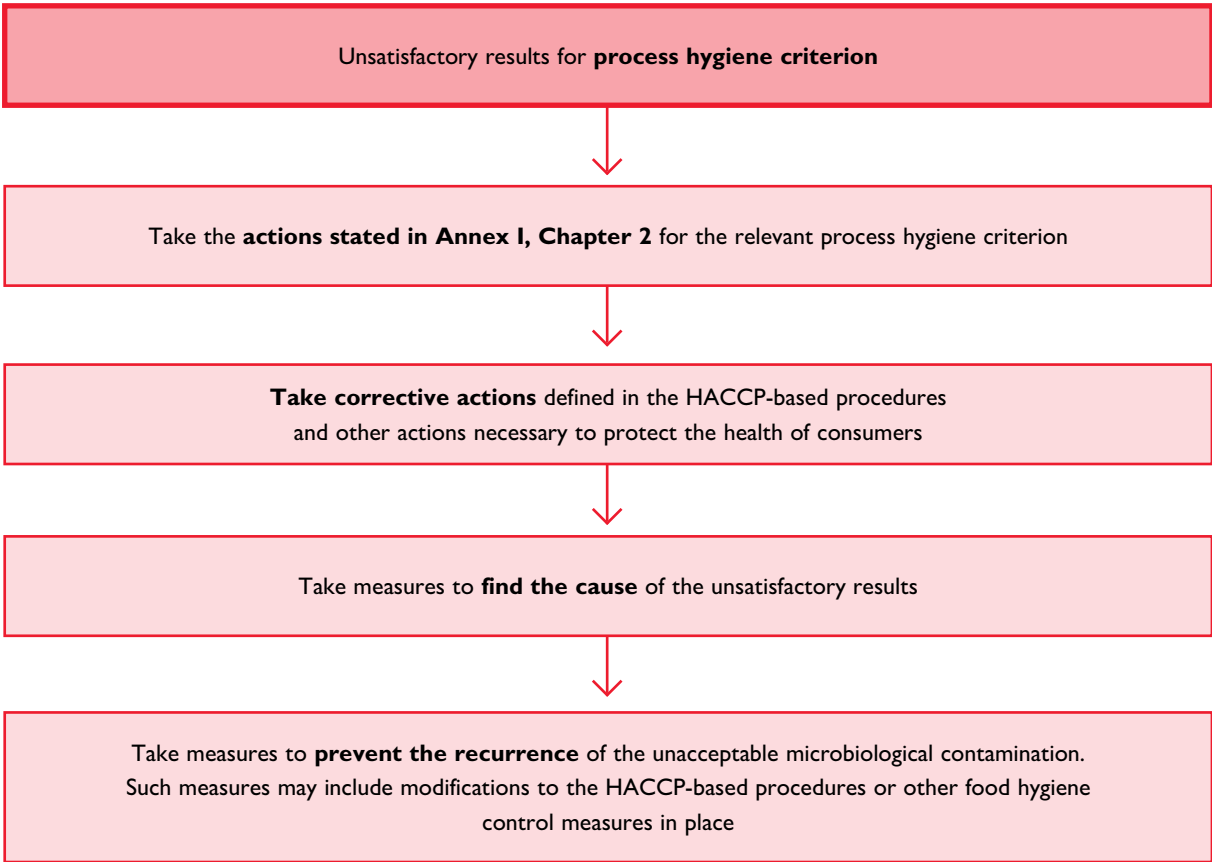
Unsatisfactory results for **process hygiene criterion**

Take the **actions stated in Annex I, Chapter 2** for the relevant process hygiene criterion

**Take corrective actions** defined in the HACCP-based procedures and other actions necessary to protect the health of consumers

Take measures to **find the cause** of the unsatisfactory results

Take measures to **prevent the recurrence** of the unacceptable microbiological contamination. Such measures may include modifications to the HACCP-based procedures or other food hygiene control measures in place